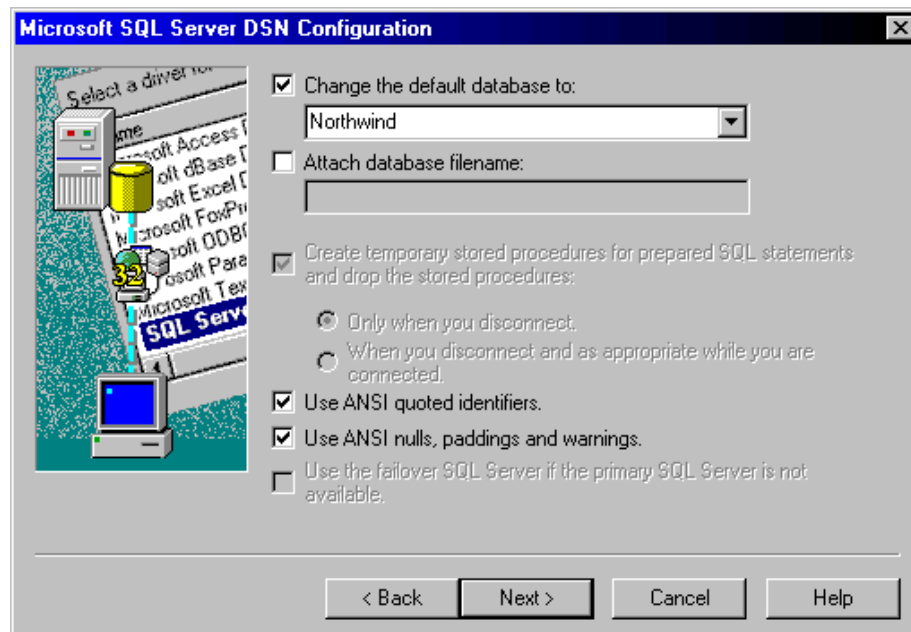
Microsoft SQL Server DSN Configuration

Select a driver fo
Name
Microsoft Access
Microsoft dBase
Microsoft Excel
Microsoft FoxPro
Microsoft ODBC
Microsoft Para
Microsoft Tex
SQL Serv
32

Change the default database to:
Northwind
Attach database filename:
Create temporary stored procedures for prepared SQL statements and drop the stored procedures:
Only when you disconnect.
When you disconnect and as appropriate while you are connected.
Use ANSI quoted identifiers.
Use ANSI nulls, paddings and warnings.
Use the failover SQL Server if the primary SQL Server is not available.

< Back
Next >
Cancel
Help